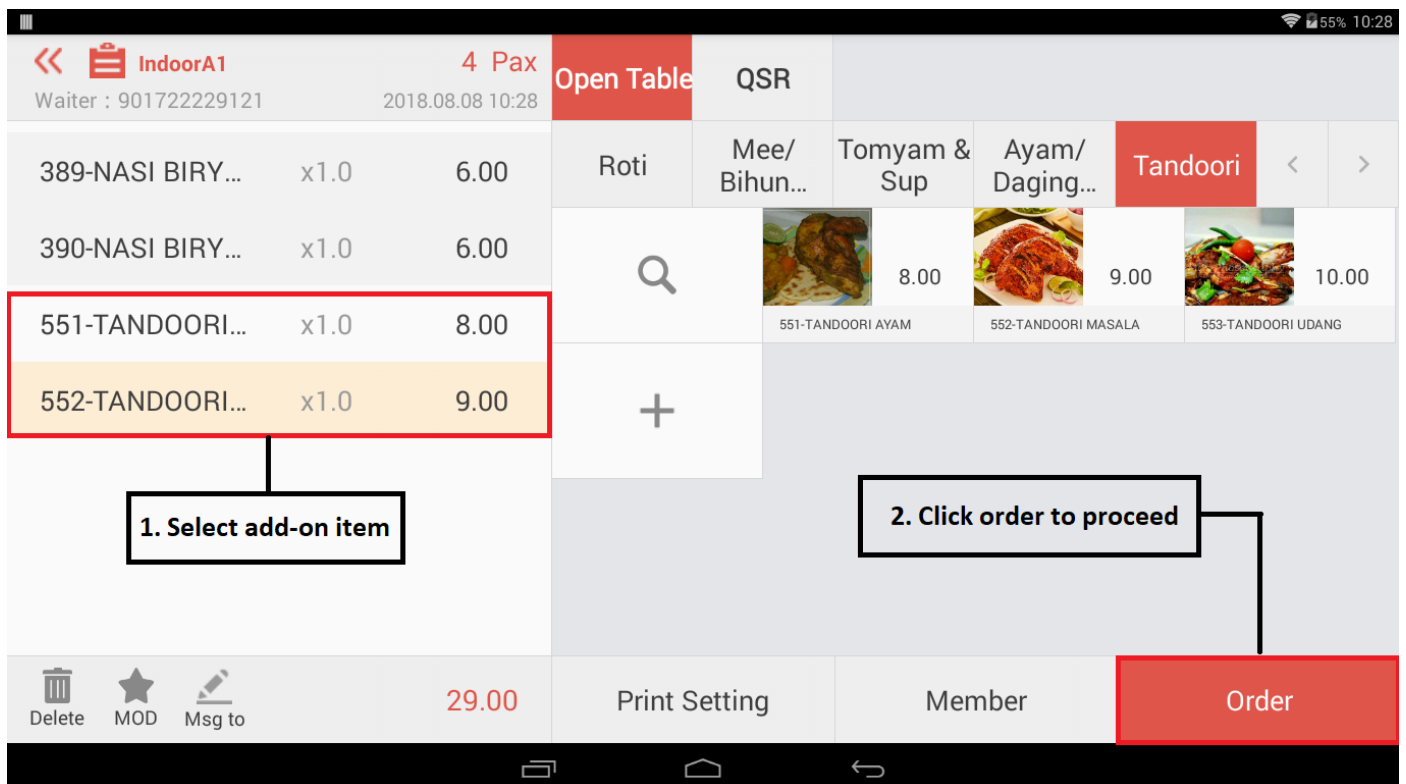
55% 10:28

IndoorA1 4 Pax
Waiter : 901722229121 2018.08.08 10:28

389-NASI BIRY... x1.0 6.00
390-NASI BIRY... x1.0 6.00
551-TANDOORI... x1.0 8.00
552-TANDOORI... x1.0 9.00

1. Select add-on item

Delete MOD Msg to 29.00

Open Table QSR

Roti | Mee/ Bihun... | Tomyam & Sup | Ayam/ Daging... | Tandoori | < | >

8.00
551-TANDOORI AYAM
9.00
552-TANDOORI MASALA
10.00
553-TANDOORI UDANG

+

2. Click order to proceed

Print Setting Member Order